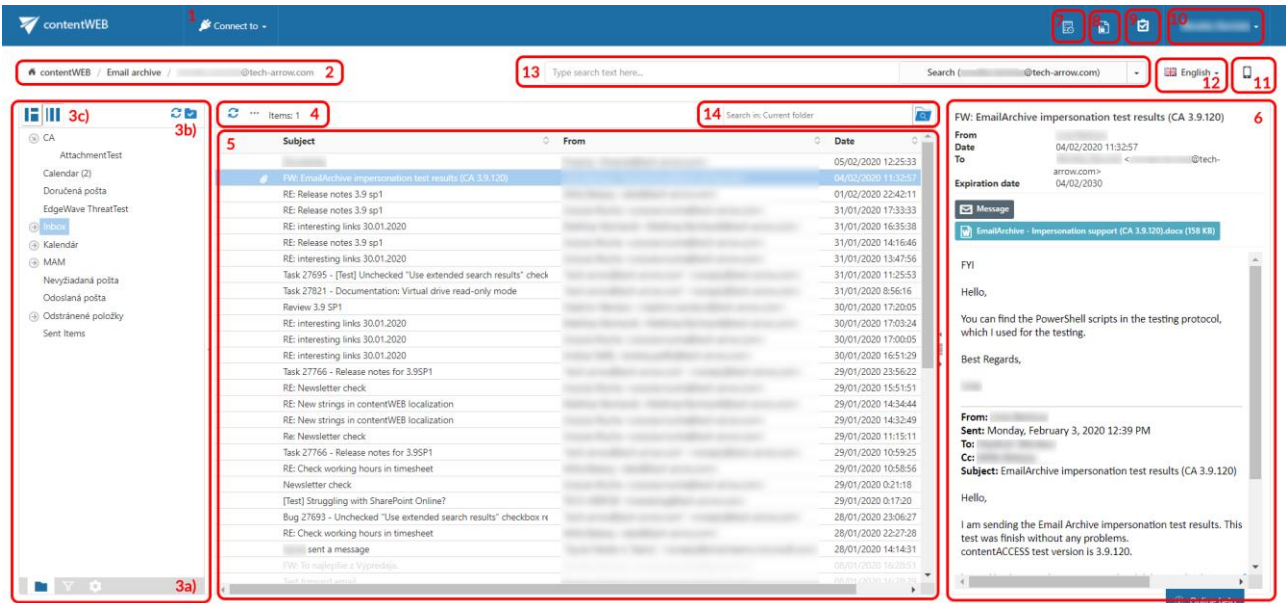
contentWEB 1 Connect to

7 8 9 10

contentWEB / Email archive / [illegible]@tech-arrow.com 2

13 Type search text here... Search ([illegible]@tech-arrow.com) English 12 11

3c) 3b)

CA
AttachmentTest
Calendar (2)
Doručená pošta
EdgeWave ThreatTest
Inbox
Kalendár
MAM
Nevyžiadaná pošta
Odoslaná pošta
Odstránené položky
Sent Items

3a)

Items: 1 4

14 Search in: Current folder

5

| Subject | From | Date |
|---|---|---|
| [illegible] | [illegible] | 05/02/2020 12:25:33 |
| FW: EmailArchive impersonation test results (CA 3.9.120) | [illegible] | 04/02/2020 11:32:57 |
| RE: Release notes 3.9 sp1 | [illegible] | 01/02/2020 22:42:11 |
| RE: Release notes 3.9 sp1 | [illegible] | 31/01/2020 17:33:33 |
| RE: interesting links 30.01.2020 | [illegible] | 31/01/2020 16:35:38 |
| RE: Release notes 3.9 sp1 | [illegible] | 31/01/2020 14:16:46 |
| RE: interesting links 30.01.2020 | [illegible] | 31/01/2020 13:47:56 |
| Task 27695 - [Test] Unchecked "Use extended search results" check | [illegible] | 31/01/2020 11:25:53 |
| Task 27821 - Documentation: Virtual drive read-only mode | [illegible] | 31/01/2020 8:56:16 |
| Review 3.9 SP1 | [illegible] | 30/01/2020 17:20:05 |
| RE: interesting links 30.01.2020 | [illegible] | 30/01/2020 17:03:24 |
| RE: interesting links 30.01.2020 | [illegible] | 30/01/2020 17:00:05 |
| RE: interesting links 30.01.2020 | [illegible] | 30/01/2020 16:51:29 |
| Task 27766 - Release notes for 3.9SP1 | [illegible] | 29/01/2020 23:56:22 |
| RE: Newsletter check | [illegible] | 29/01/2020 15:51:51 |
| RE: New strings in contentWEB localization | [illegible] | 29/01/2020 14:34:44 |
| RE: New strings in contentWEB localization | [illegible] | 29/01/2020 14:32:49 |
| Re: Newsletter check | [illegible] | 29/01/2020 11:15:11 |
| Task 27766 - Release notes for 3.9SP1 | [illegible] | 29/01/2020 10:59:25 |
| RE: Check working hours in timesheet | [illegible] | 29/01/2020 10:58:56 |
| Newsletter check | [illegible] | 29/01/2020 0:21:18 |
| [Test] Struggling with SharePoint Online? | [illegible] | 29/01/2020 0:17:20 |
| Bug 27693 - Unchecked "Use extended search results" checkbox re | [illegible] | 28/01/2020 23:06:27 |
| RE: Check working hours in timesheet | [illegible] | 28/01/2020 22:27:28 |
| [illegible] sent a message | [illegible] | 28/01/2020 14:14:31 |
| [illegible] | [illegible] | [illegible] |

FW: EmailArchive impersonation test results (CA 3.9.120) 6
From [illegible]
Date 04/02/2020 11:32:57
To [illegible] <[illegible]@tech-arrow.com>
Expiration date 04/02/2030

Message
EmailArchive - Impersonation support (CA 3.9.120).docx (158 KB)

FYI

Hello,

You can find the PowerShell scripts in the testing protocol, which I used for the testing.

Best Regards,

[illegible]

From: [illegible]
Sent: Monday, February 3, 2020 12:39 PM
To: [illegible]
Cc: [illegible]
Subject: EmailArchive impersonation test results (CA 3.9.120)

Hello,

I am sending the Email Archive impersonation test results. This test was finish without any problems.
contentACCESS test version is 3.9.120.